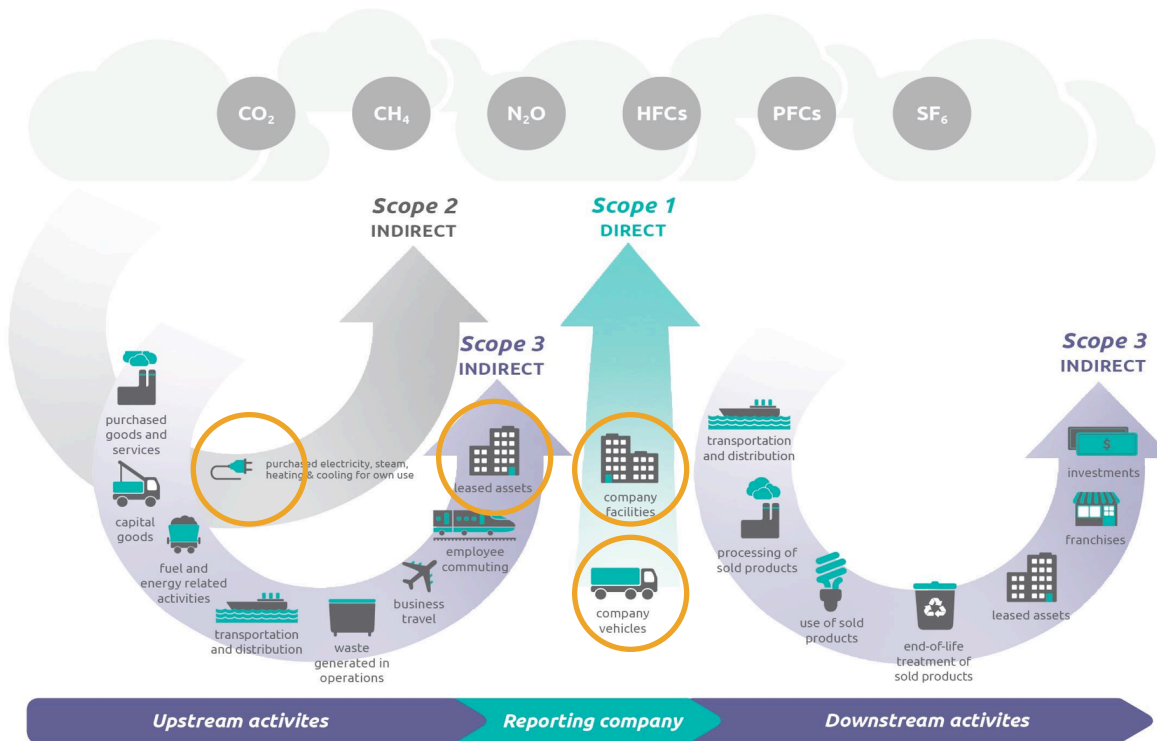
$CO_2$ $CH_4$ $N_2O$ HFCs PFCs $SF_6$

Scope 2
INDIRECT

Scope 1
DIRECT

Scope 3
INDIRECT

purchased goods and services

capital goods

fuel and energy related activities

transportation and distribution

waste generated in operations

business travel

employee commuting

leased assets

purchased electricity, steam, heating & cooling for own use

company facilities

company vehicles

Scope 3
INDIRECT

transportation and distribution

processing of sold products

use of sold products

end-of-life treatment of sold products

leased assets

franchises

investments

Upstream activites

Reporting company

Downstream activites